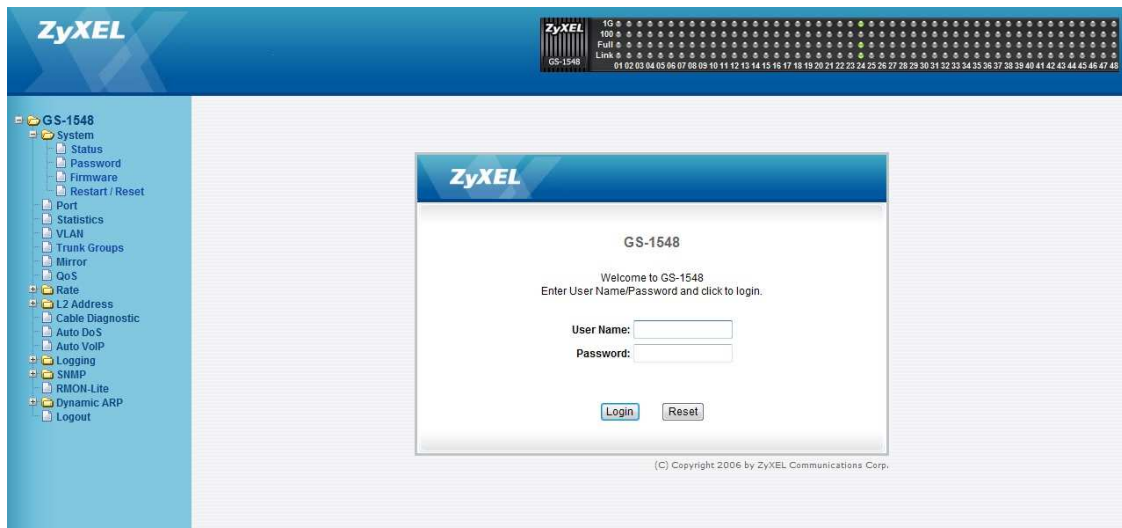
ZyXEL

ZyXEL
GS-1548
1G
100
Full
Link
01 02 03 04 05 06 07 08 09 10 11 12 13 14 15 16 17 18 19 20 21 22 23 24 25 26 27 28 29 30 31 32 33 34 35 36 37 38 39 40 41 42 43 44 45 46 47 48

GS-1548
System
Status
Password
Firmware
Restart / Reset
Port
Statistics
VLAN
Trunk Groups
Mirror
QoS
Rate
L2 Address
Cable Diagnostic
Auto DoS
Auto VoIP
Logging
SNMP
RMON-Lite
Dynamic ARP
Logout

ZyXEL

GS-1548

Welcome to GS-1548
Enter User Name/Password and click to login.

User Name:
Password:

Login Reset

(C) Copyright 2006 by ZyXEL Communications Corp.